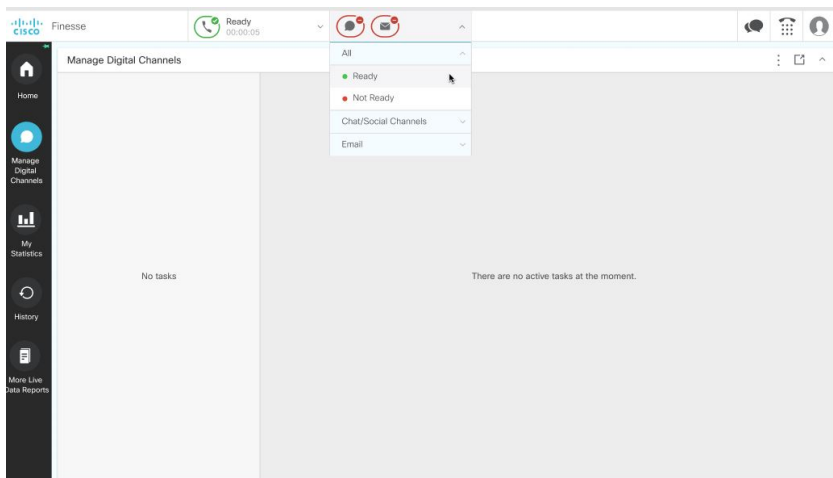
cisco Finesse

Ready
00:00:05

Home

Manage Digital Channels

My Statistics

History

More Live Data Reports

Manage Digital Channels

All

Ready

Not Ready

Chat/Social Channels

Email

No tasks

There are no active tasks at the moment.